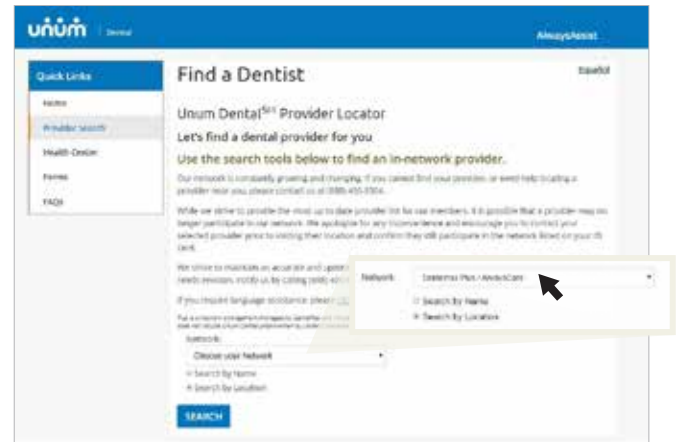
unum | Dental

AlwaysAssist

Quick Links

Home

Provider Search

Health Center

Forms

FAQs

Find a Dentist

Español

Unum Dental$^{SM}$ Provider Locator

Let's find a dental provider for you

Use the search tools below to find an in-network provider.

Our network is constantly growing and changing. If you cannot find your provider, or need help locating a provider near you, please contact us at (888) 400-9304.

While we strive to provide the most up-to-date provider list for our members, it is possible that a provider may no longer participate in our network. We apologize for any inconvenience and encourage you to contact your selected provider prior to visiting their location and confirm they still participate in the network listed on your ID card.

We strive to maintain an accurate and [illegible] needs revision, notify us by calling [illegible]

If you require language assistance, please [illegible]

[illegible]

Network:

Choose your Network

Search by Name

Search by Location

SEARCH

Network: Dentemax Plus / AmeriCare

Search by Name

Search by Location